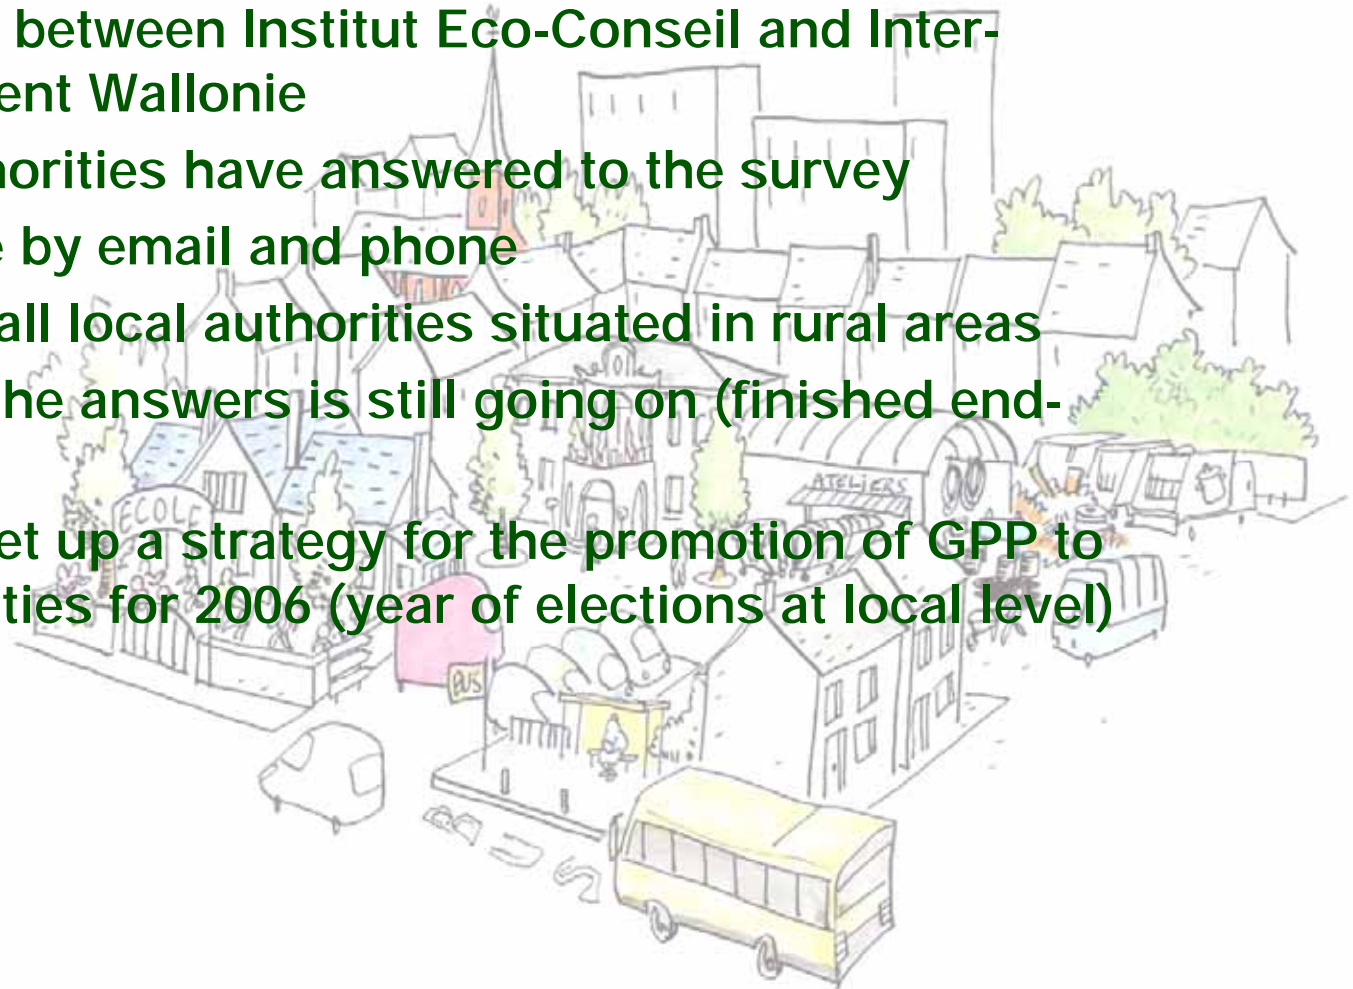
between Institut Eco-Conseil and Inter-
ent Wallonie

horities have answered to the survey

e by email and phone

all local authorities situated in rural areas

he answers is still going on (finished end-

et up a strategy for the promotion of GPP to ties for 2006 (year of elections at local level)

ECOLE

ATELIERS

BUS